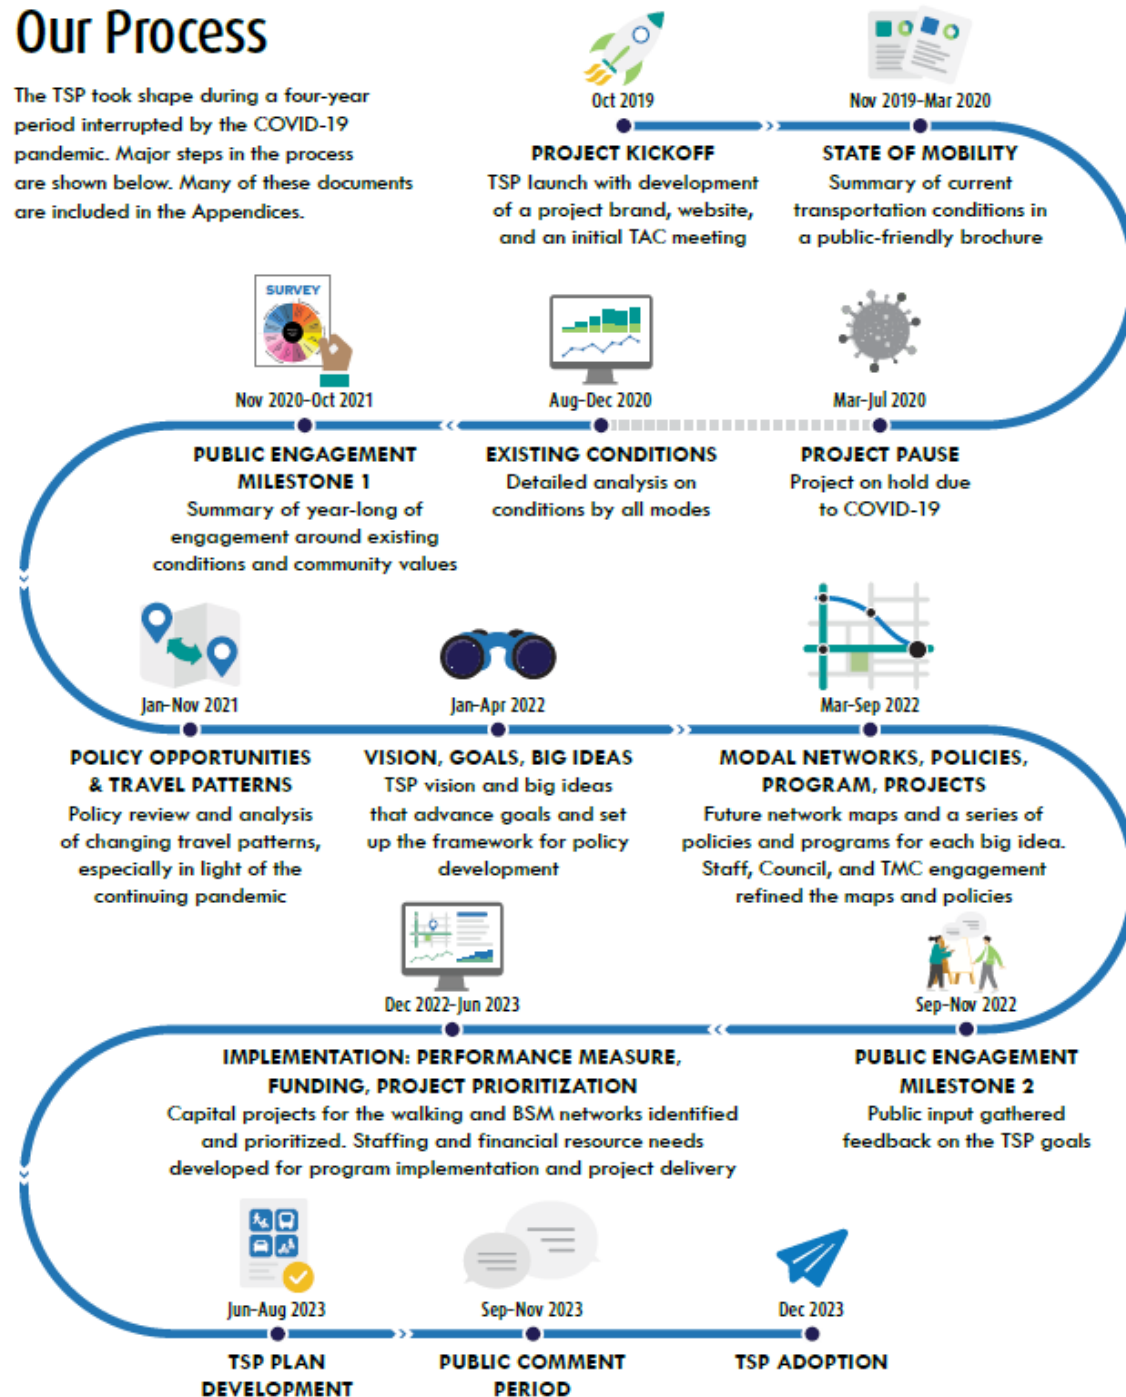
Our Process

The TSP took shape during a four-year period interrupted by the COVID-19 pandemic. Major steps in the process are shown below. Many of these documents are included in the Appendices.

Oct 2019
PROJECT KICKOFF
TSP launch with development of a project brand, website, and an initial TAC meeting

Nov 2019-Mar 2020
STATE OF MOBILITY
Summary of current transportation conditions in a public-friendly brochure

SURVEY

Nov 2020-Oct 2021
PUBLIC ENGAGEMENT MILESTONE 1
Summary of year-long of engagement around existing conditions and community values

Aug-Dec 2020
EXISTING CONDITIONS
Detailed analysis on conditions by all modes

Mar-Jul 2020
PROJECT PAUSE
Project on hold due to COVID-19

Jan-Nov 2021
POLICY OPPORTUNITIES & TRAVEL PATTERNS
Policy review and analysis of changing travel patterns, especially in light of the continuing pandemic

Jan-Apr 2022
VISION, GOALS, BIG IDEAS
TSP vision and big ideas that advance goals and set up the framework for policy development

Mar-Sep 2022
MODAL NETWORKS, POLICIES, PROGRAM, PROJECTS
Future network maps and a series of policies and programs for each big idea. Staff, Council, and TMC engagement refined the maps and policies

Dec 2022-Jun 2023
IMPLEMENTATION: PERFORMANCE MEASURE, FUNDING, PROJECT PRIORITIZATION
Capital projects for the walking and BSM networks identified and prioritized. Staffing and financial resource needs developed for program implementation and project delivery

Sep-Nov 2022
PUBLIC ENGAGEMENT MILESTONE 2
Public input gathered feedback on the TSP goals

Jun-Aug 2023
TSP PLAN DEVELOPMENT

Sep-Nov 2023
PUBLIC COMMENT PERIOD

Dec 2023
TSP ADOPTION